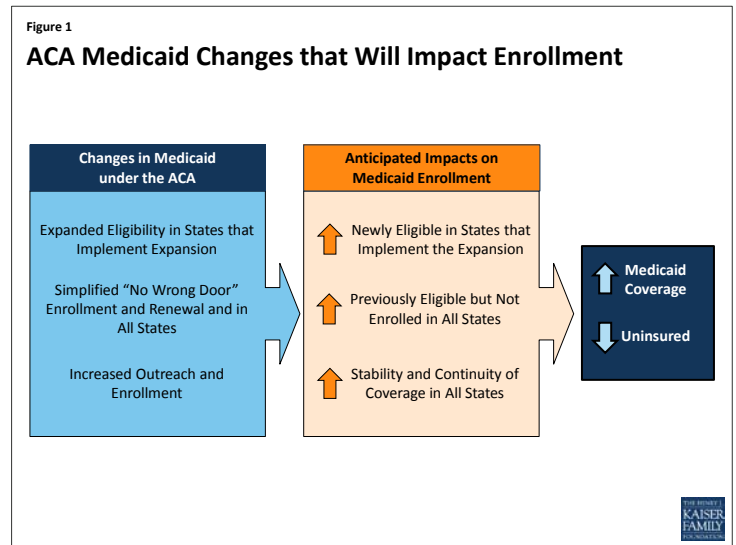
Figure 1

ACA Medicaid Changes that Will Impact Enrollment

Changes in Medicaid under the ACA

Expanded Eligibility in States that Implement Expansion

Simplified "No Wrong Door" Enrollment and Renewal and in All States

Increased Outreach and Enrollment

Anticipated Impacts on Medicaid Enrollment

Newly Eligible in States that Implement the Expansion

Previously Eligible but Not Enrolled in All States

Stability and Continuity of Coverage in All States

Medicaid Coverage

Uninsured

THE HENRY J. KAISER FAMILY FOUNDATION